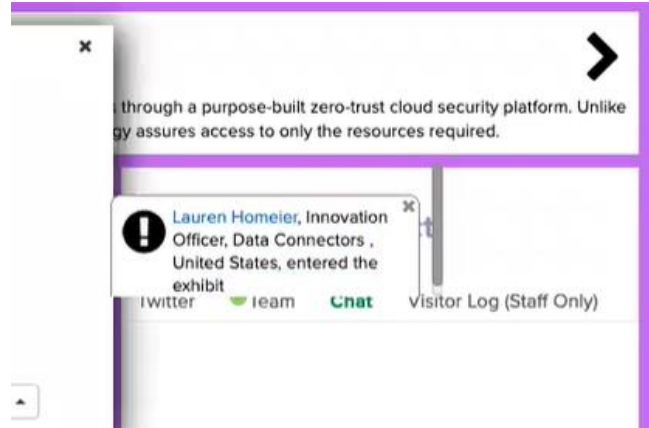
×

through a purpose-built zero-trust cloud security platform. Unlike gy assures access to only the resources required.

Lauren Homeier, Innovation Officer, Data Connectors , United States, entered the exhibit

Twitter Team Chat Visitor Log (Staff Only)